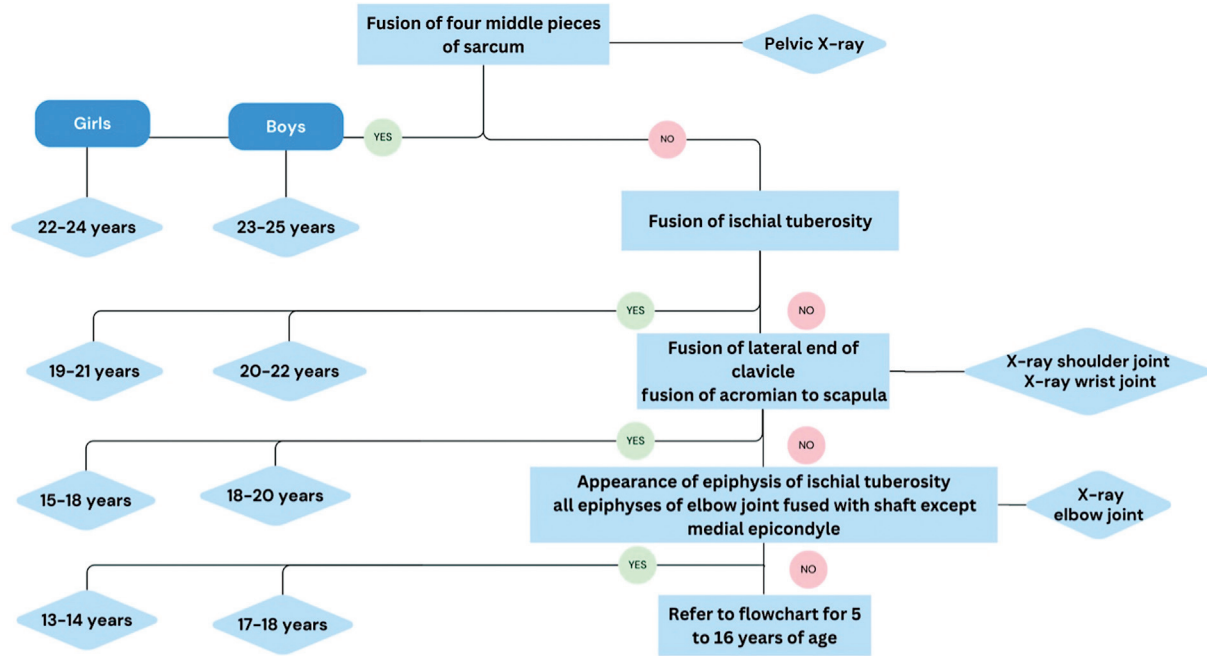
Fusion of four middle pieces of sarcum

Pelvic X-ray

Girls

Boys

YES

NO

22–24 years

23–25 years

Fusion of ischial tuberosity

YES

NO

19–21 years

20–22 years

Fusion of lateral end of clavicle
fusion of acromian to scapula

X-ray shoulder joint
X-ray wrist joint

YES

NO

15–18 years

18–20 years

Appearance of epiphysis of ischial tuberosity
all epiphyses of elbow joint fused with shaft except medial epicondyle

X-ray elbow joint

YES

NO

13–14 years

17–18 years

Refer to flowchart for 5 to 16 years of age